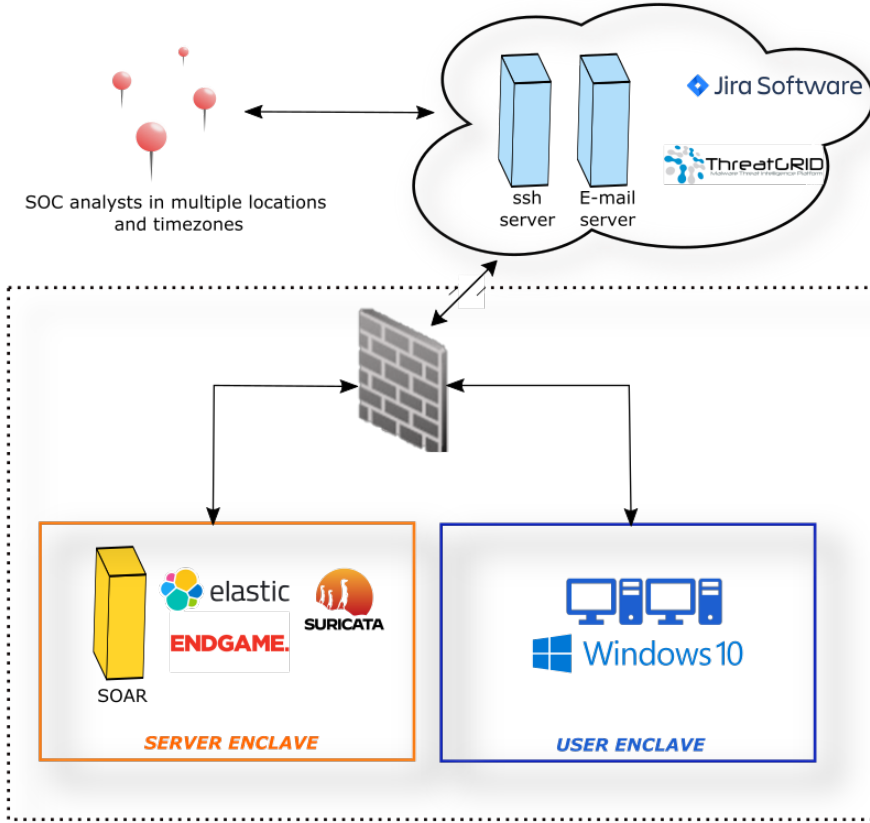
SOC analysts in multiple locations and timezones

ssh server

E-mail server

Jira Software

ThreatGRID
Malware Threat Intelligence Platform

elastic

ENDGAME.

SURICATA

SOAR

SERVER ENCLAVE

Windows 10

USER ENCLAVE